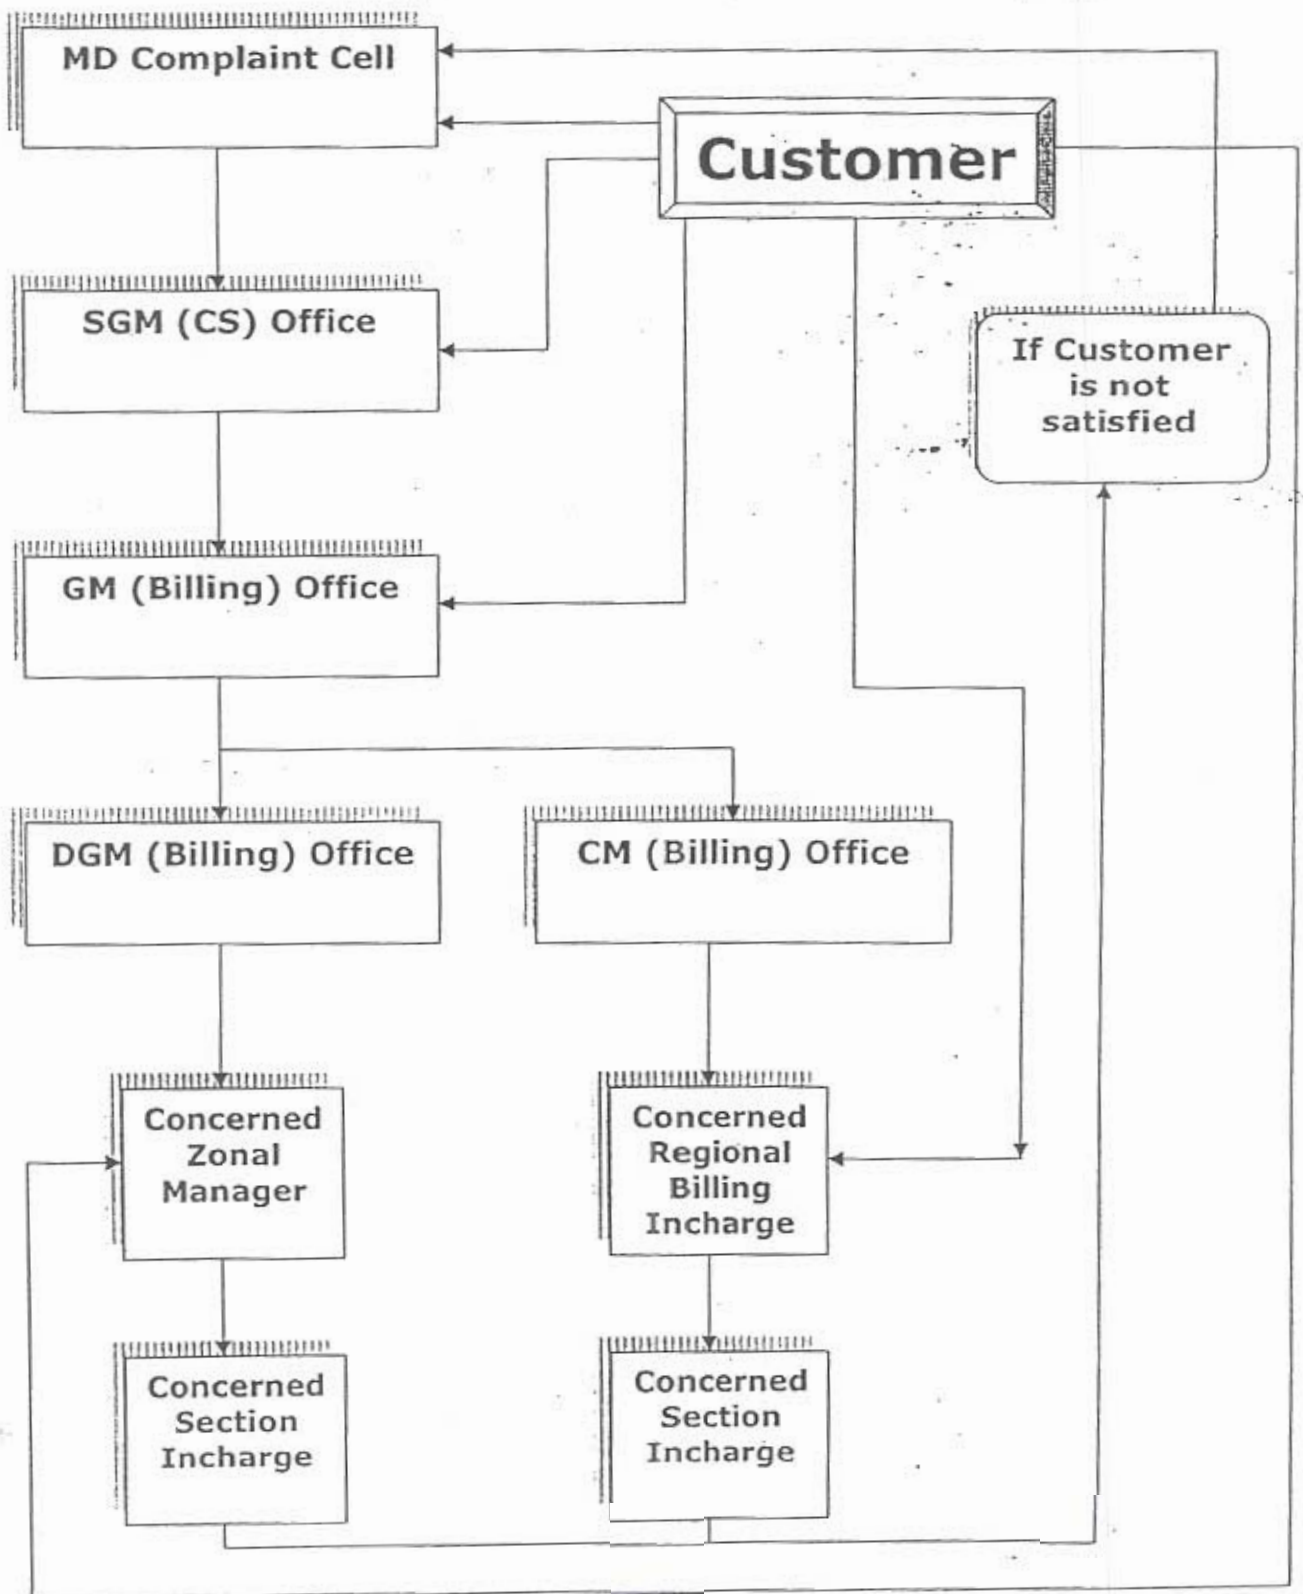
MD Complaint Cell

Customer

SGM (CS) Office

If Customer is not satisfied

GM (Billing) Office

DGM (Billing) Office

CM (Billing) Office

Concerned Zonal Manager

Concerned Regional Billing Incharge

Concerned Section Incharge

Concerned Section Incharge